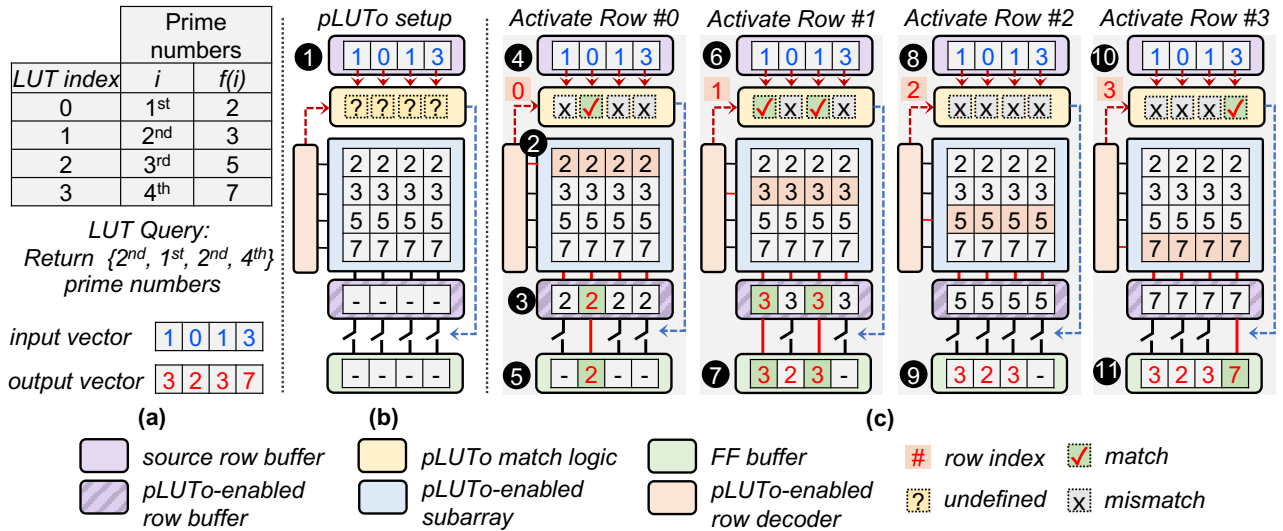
| | Prime numbers | |
|---|---|---|
| LUT index | $i$ | $f(i)$ |
| 0 | 1st | 2 |
| 1 | 2nd | 3 |
| 2 | 3rd | 5 |
| 3 | 4th | 7 |

LUT Query: Return {2nd, 1st, 2nd, 4th} prime numbers

input vector 1 0 1 3

output vector 3 2 3 7

(a)

pLUTo setup

1 1 0 1 3

? ? ? ?

2 2 2 2
3 3 3 3
5 5 5 5
7 7 7 7

- - - -

- - - -

(b)

Activate Row #0

4 1 0 1 3

0 x ✓ x x

2 2 2 2 2
3 3 3 3
5 5 5 5
7 7 7 7

3 2 2 2 2

5 - 2 - -

Activate Row #1

6 1 0 1 3

1 ✓ x ✓ x

2 2 2 2
3 3 3 3
5 5 5 5
7 7 7 7

3 3 3 3

7 3 2 3 -

Activate Row #2

8 1 0 1 3

2 x x x x

2 2 2 2
3 3 3 3
5 5 5 5
7 7 7 7

5 5 5 5

9 3 2 3 -

Activate Row #3

10 1 0 1 3

3 x x x ✓

2 2 2 2
3 3 3 3
5 5 5 5
7 7 7 7

7 7 7 7

11 3 2 3 7

(c)

source row buffer

pLUTo-enabled row buffer

pLUTo match logic

pLUTo-enabled subarray

FF buffer

pLUTo-enabled row decoder

# row index

? undefined

✓ match

x mismatch